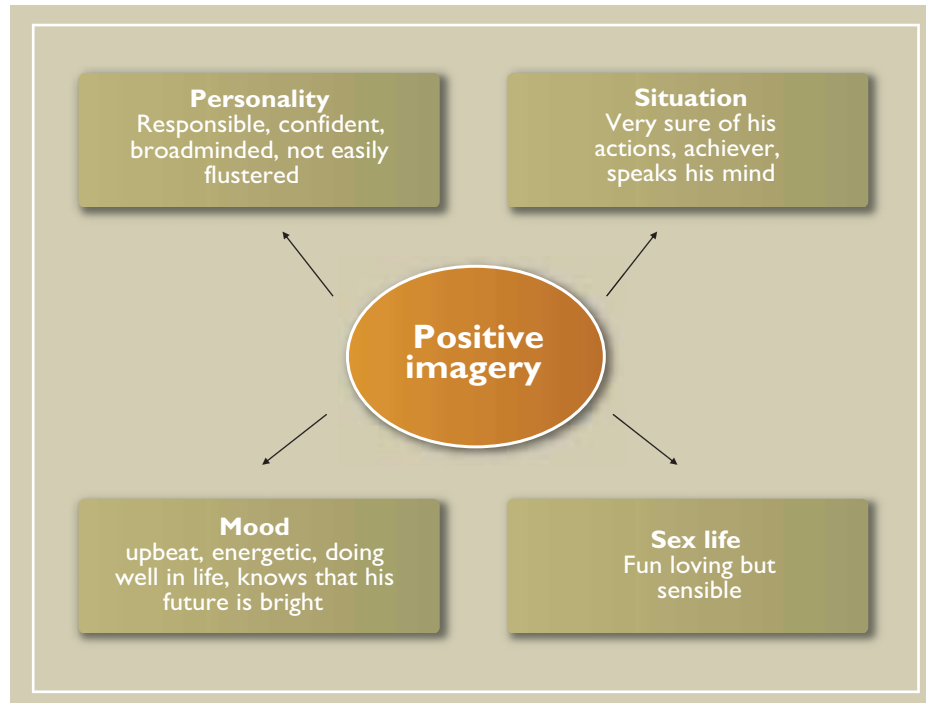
Personality
Responsible, confident, broadminded, not easily flustered

Situation
Very sure of his actions, achiever, speaks his mind

Positive imagery

Mood
upbeat, energetic, doing well in life, knows that his future is bright

Sex life
Fun loving but sensible